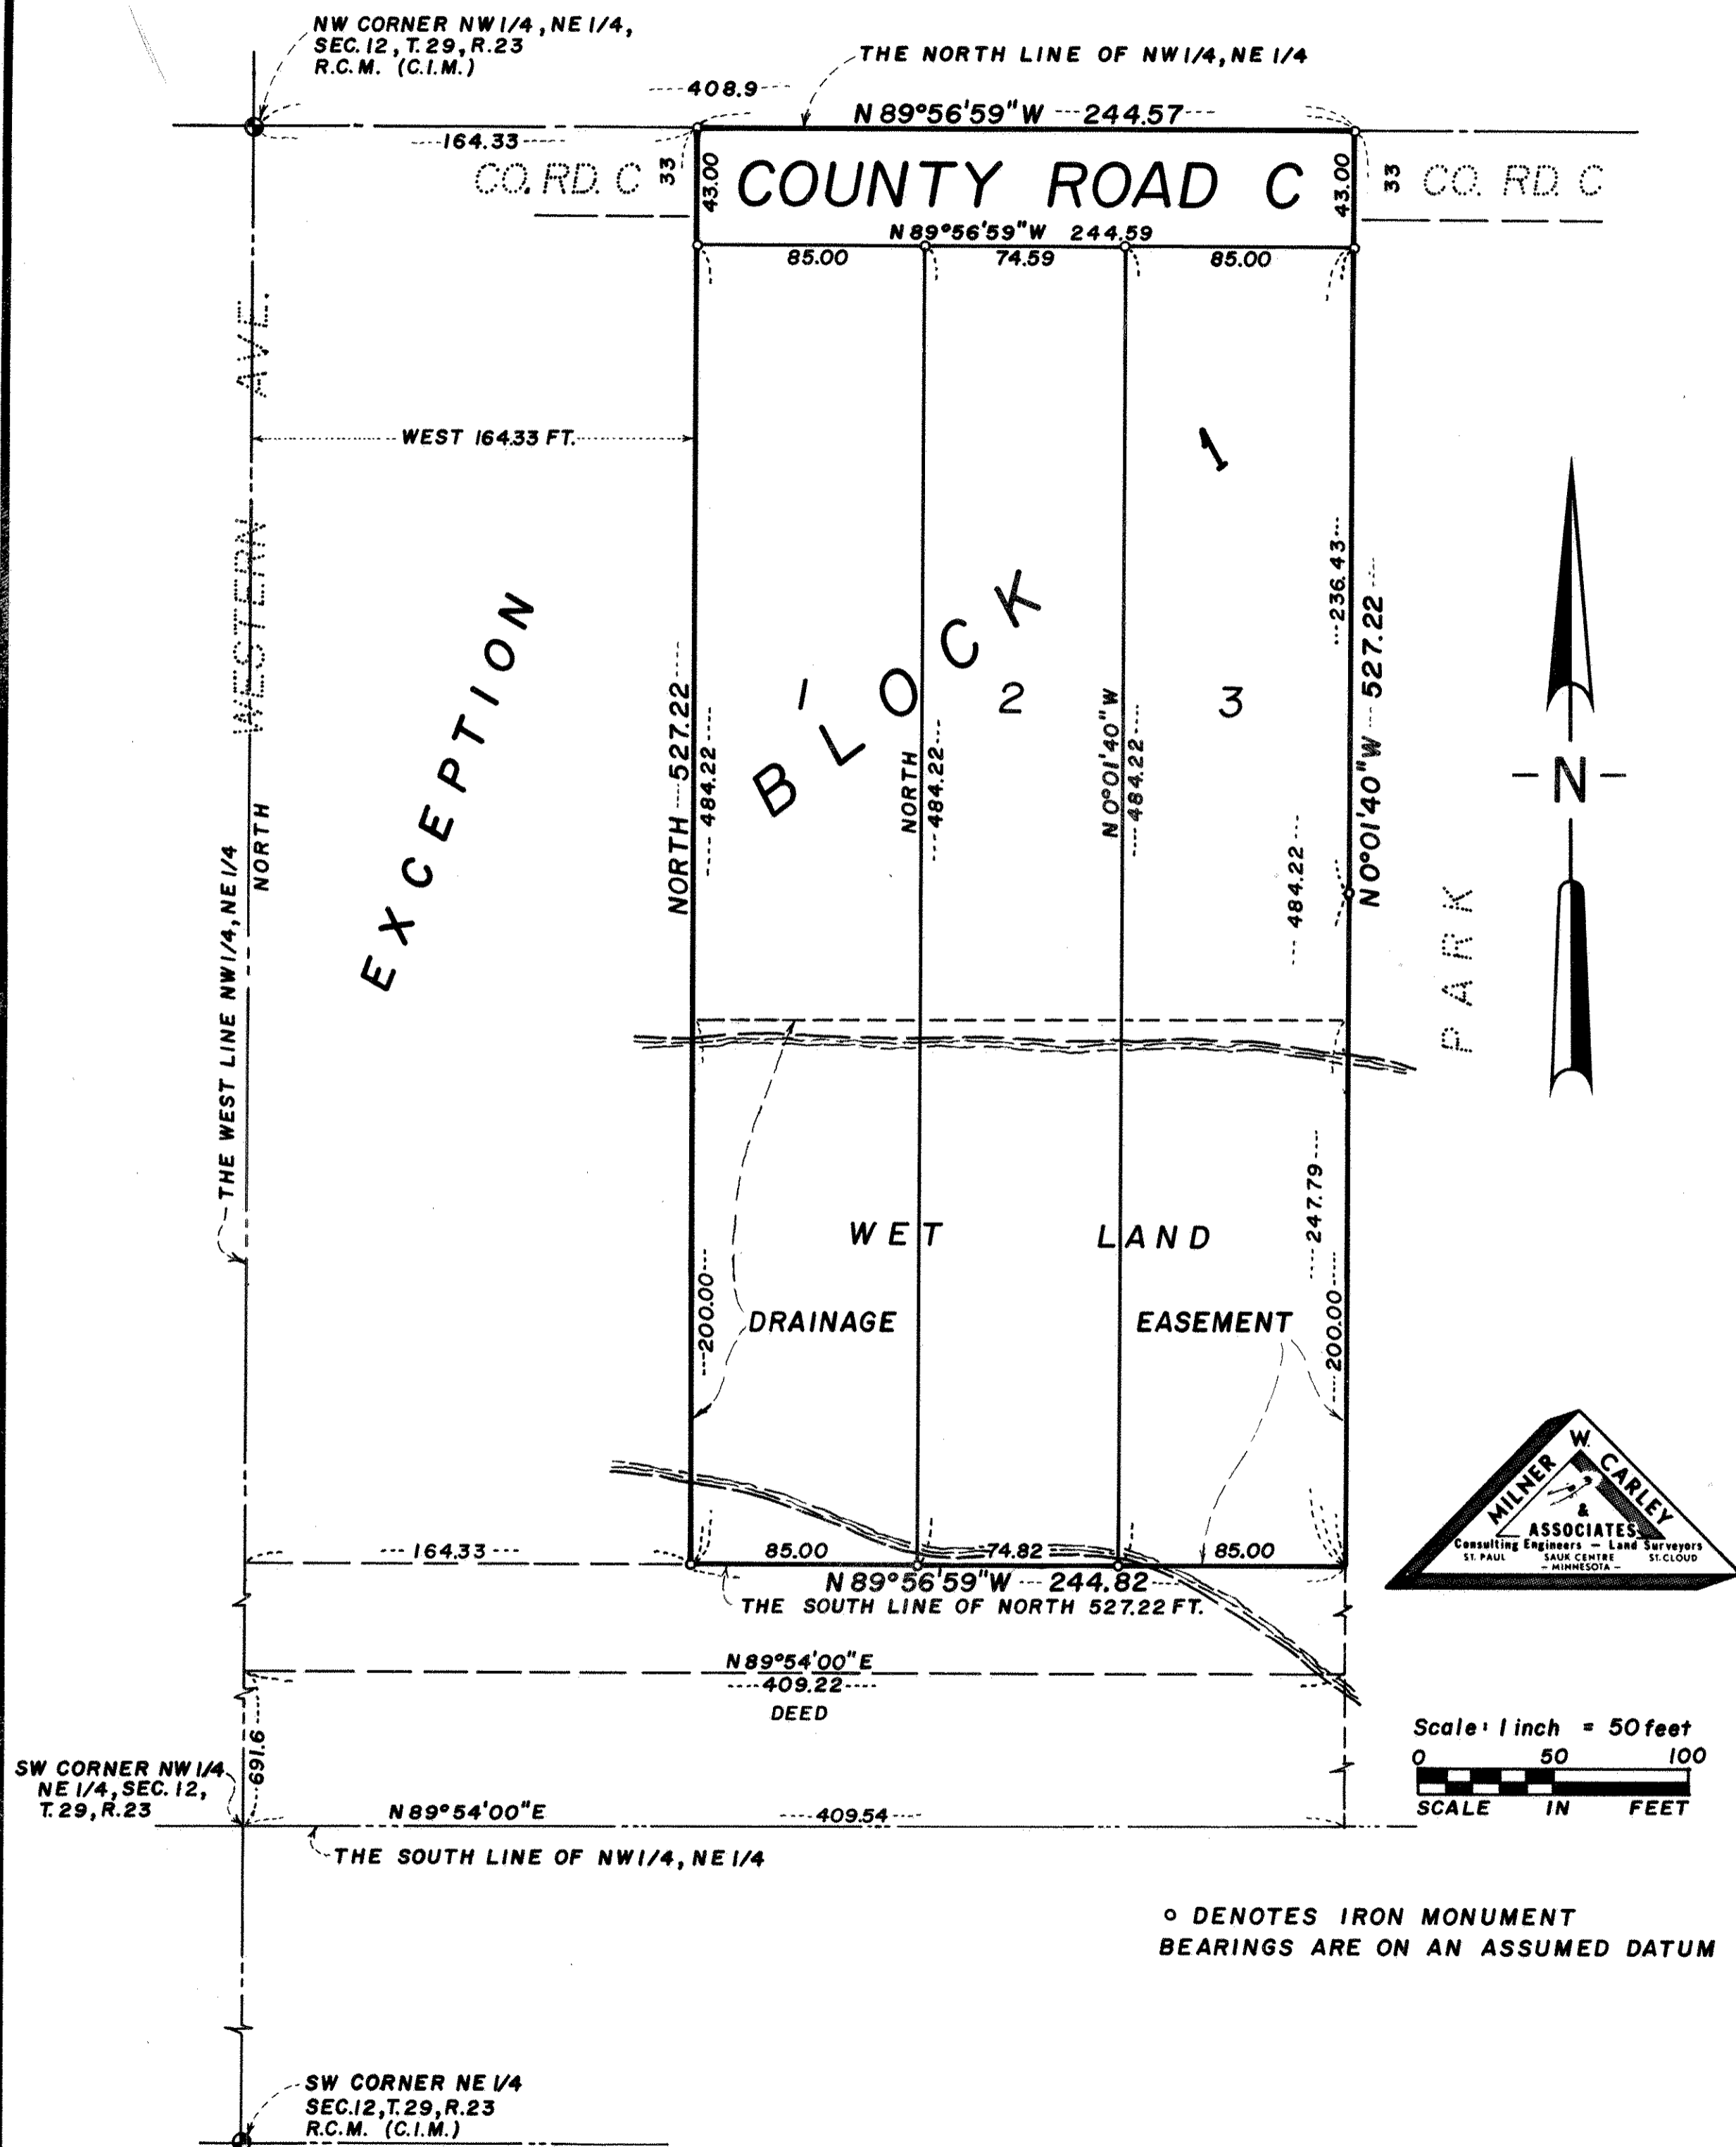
NW CORNER NW 1/4, NE 1/4, SEC. 12, T. 29, R. 23 R.C.M. (C.I.M.)

THE NORTH LINE OF NW 1/4, NE 1/4

408.9

N 89°56'59"W 244.57

164.33

CO. RD. C 33

COUNTY ROAD C

43.00

43.00

33 CO. RD. C

N 89°56'59"W 244.59

85.00 74.59 85.00

WESTERN AVE.

WEST 164.33 FT.

EXCEPTION

BLOCK 1

1 2 3

NORTH 527.22

484.22

NORTH 484.22

N 0°01'40"W 484.22

236.43

484.22

N 0°01'40"W 527.22

PARK

N

THE WEST LINE NW 1/4, NE 1/4

NORTH

WET LAND

DRAINAGE EASEMENT

200.00

247.79

200.00

MILNER W. CARLEY & ASSOCIATES Consulting Engineers — Land Surveyors ST. PAUL SAUK CENTRE ST. CLOUD — MINNESOTA —

164.33

85.00 74.82 85.00

N 89°56'59"W 244.82

THE SOUTH LINE OF NORTH 527.22 FT.

N 89°54'00"E
409.22
DEED

Scale: 1 inch = 50 feet
0 50 100
SCALE IN FEET

SW CORNER NW 1/4, NE 1/4, SEC. 12, T. 29, R. 23

691.6

N 89°54'00"E 409.54

THE SOUTH LINE OF NW 1/4, NE 1/4

o DENOTES IRON MONUMENT
BEARINGS ARE ON AN ASSUMED DATUM

SW CORNER NE 1/4 SEC. 12, T. 29, R. 23 R.C.M. (C.I.M.)